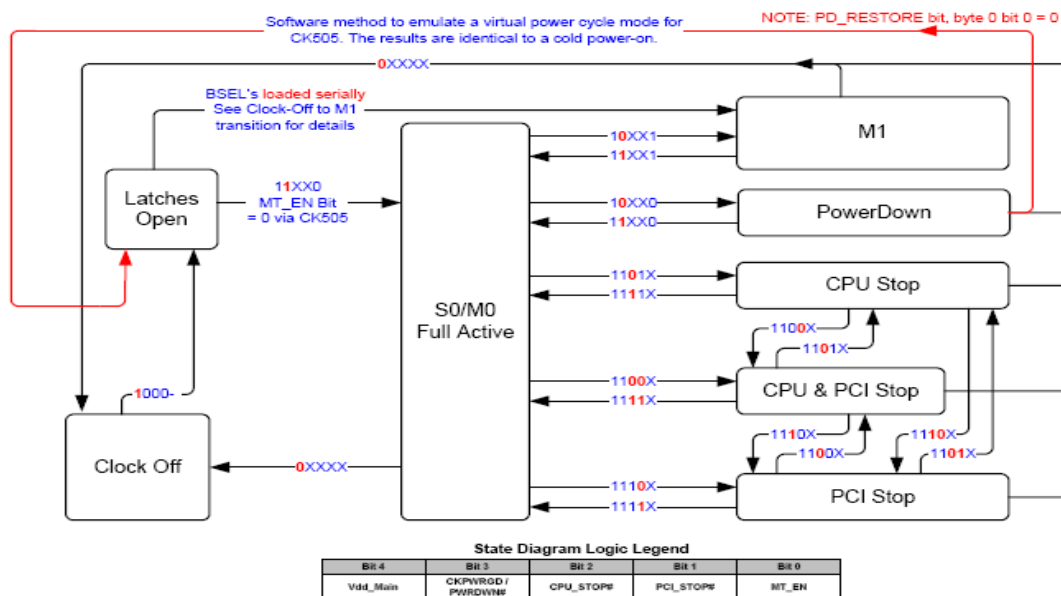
Software method to emulate a virtual power cycle mode for CK505. The results are identical to a cold power-on.

NOTE: PD_RESTORE bit, byte 0 bit 0 = 0

0XXXX

BSEL's loaded serially
See Clock-Off to M1 transition for details

M1

10XX1
11XX1

Latches Open

11XX0
MT_EN Bit
= 0 via CK505

10XX0
11XX0

PowerDown

1101X
1111X

CPU Stop

S0/M0
Full Active

1100X
1101X

1100X
1111X

CPU & PCI Stop

1000-

1110X
1100X
1110X
1101X

Clock Off

0XXXX

1110X
1111X

PCI Stop

State Diagram Logic Legend

| Bit 4 | Bit 3 | Bit 2 | Bit 1 | Bit 0 |
|---|---|---|---|---|
| Vdd_Main | CKPWRGD / PWRDWN# | CPU_STOP# | PCI_STOP# | MT_EN |